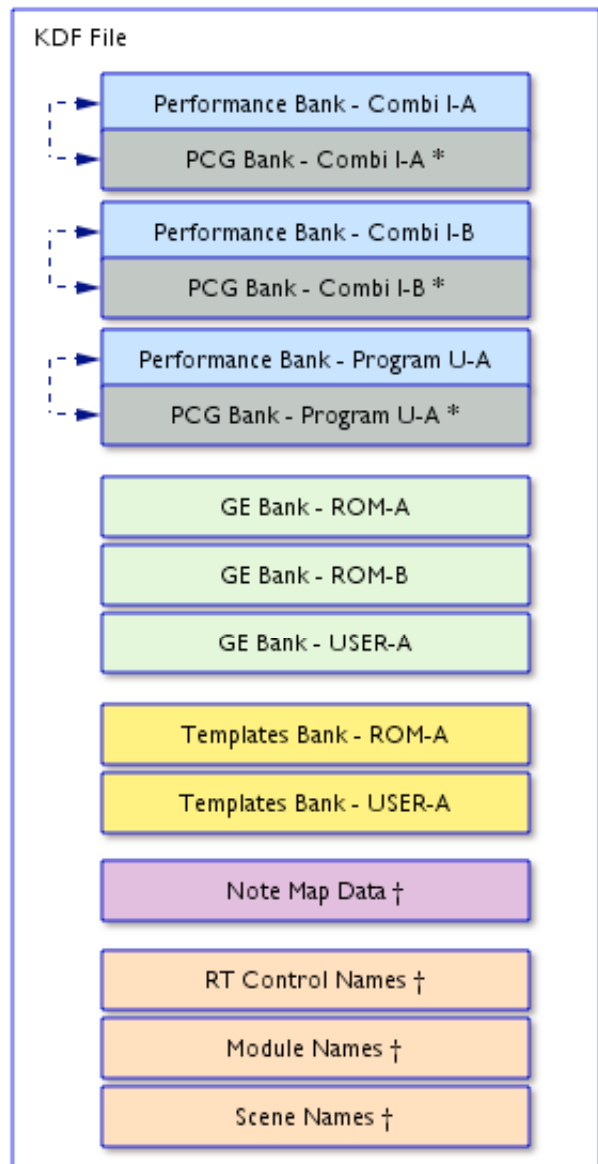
KDF File

Performance Bank - Combi I-A

PCG Bank - Combi I-A *

Performance Bank - Combi I-B

PCG Bank - Combi I-B *

Performance Bank - Program U-A

PCG Bank - Program U-A *

GE Bank - ROM-A

GE Bank - ROM-B

GE Bank - USER-A

Templates Bank - ROM-A

Templates Bank - USER-A

Note Map Data †

RT Control Names †

Module Names †

Scene Names †